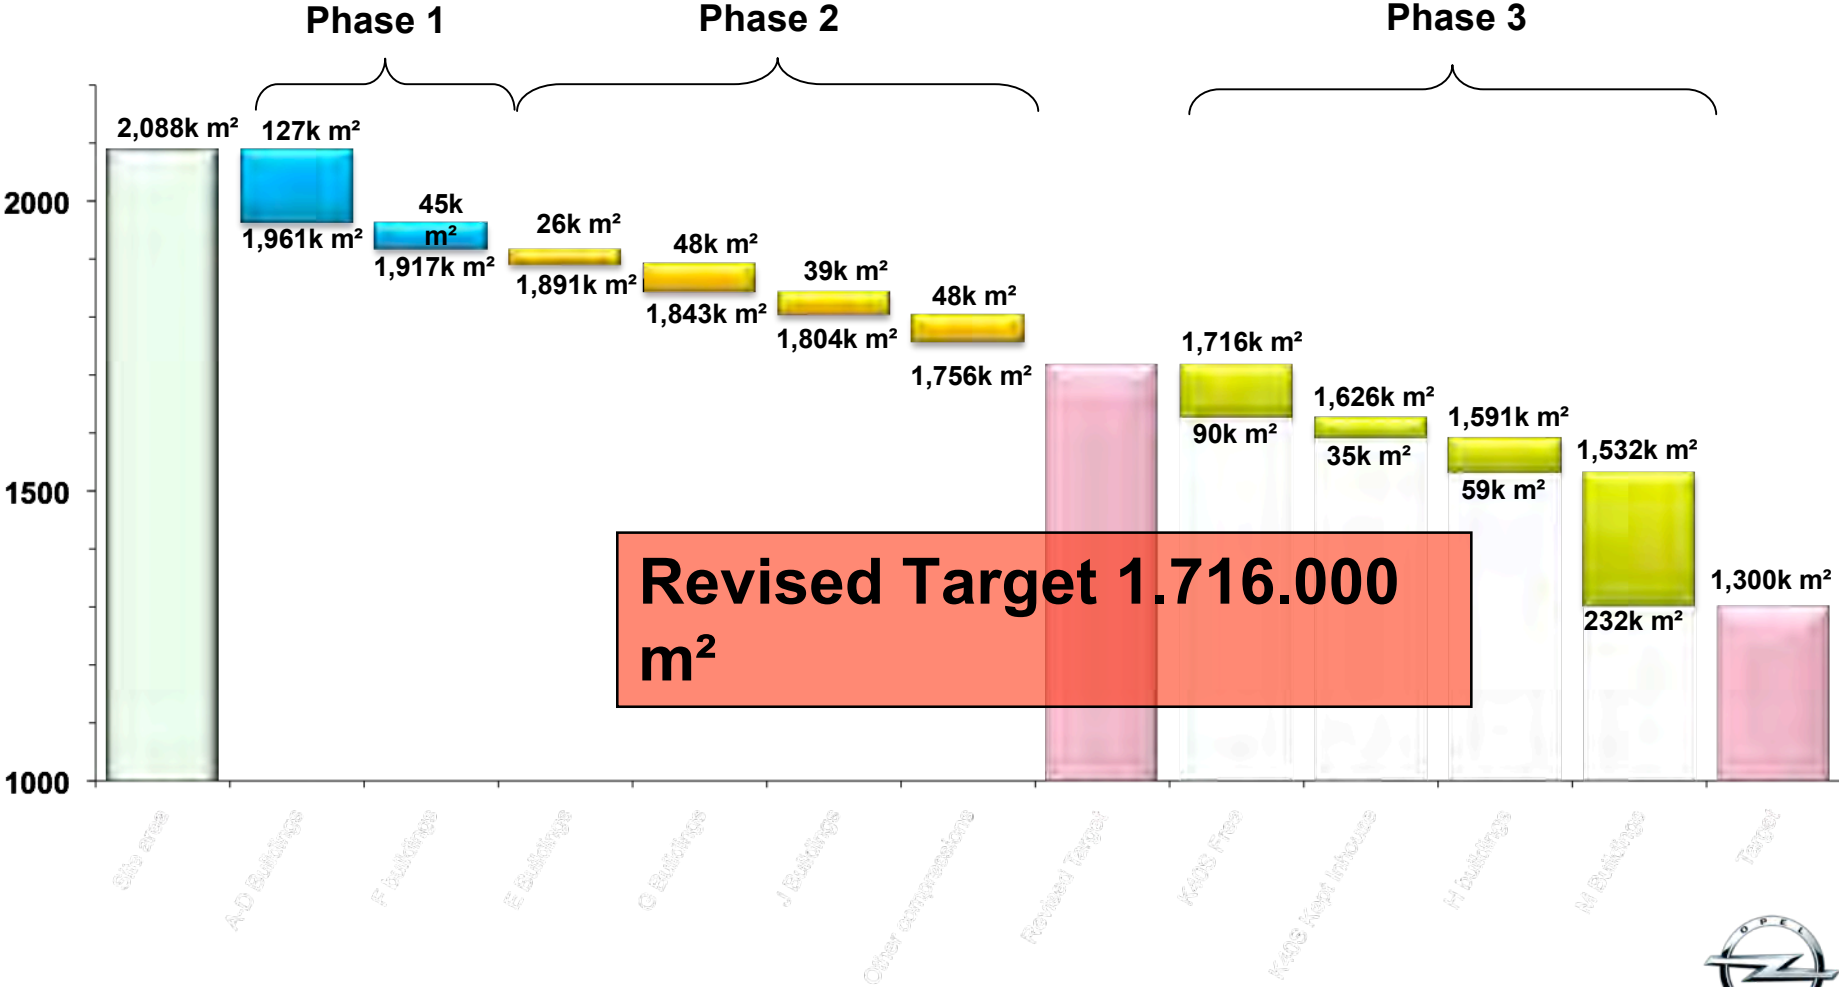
Phase 1

Phase 2

Phase 3

2000

1500

1000

2,088k m²

127k m²

1,961k m²

45k m²

1,917k m²

26k m²

1,891k m²

48k m²

1,843k m²

39k m²

1,804k m²

48k m²

1,756k m²

1,716k m²

90k m²

1,626k m²

35k m²

1,591k m²

59k m²

1,532k m²

232k m²

1,300k m²

Revised Target 1.716.000 m²

Site area

A-D Buildings

F buildings

E Buildings

G Buildings

J Buildings

Other compensations

Revised Target

K40B Free

K40B Kept inhouse

H buildings

M Buildings

Target

OPEL